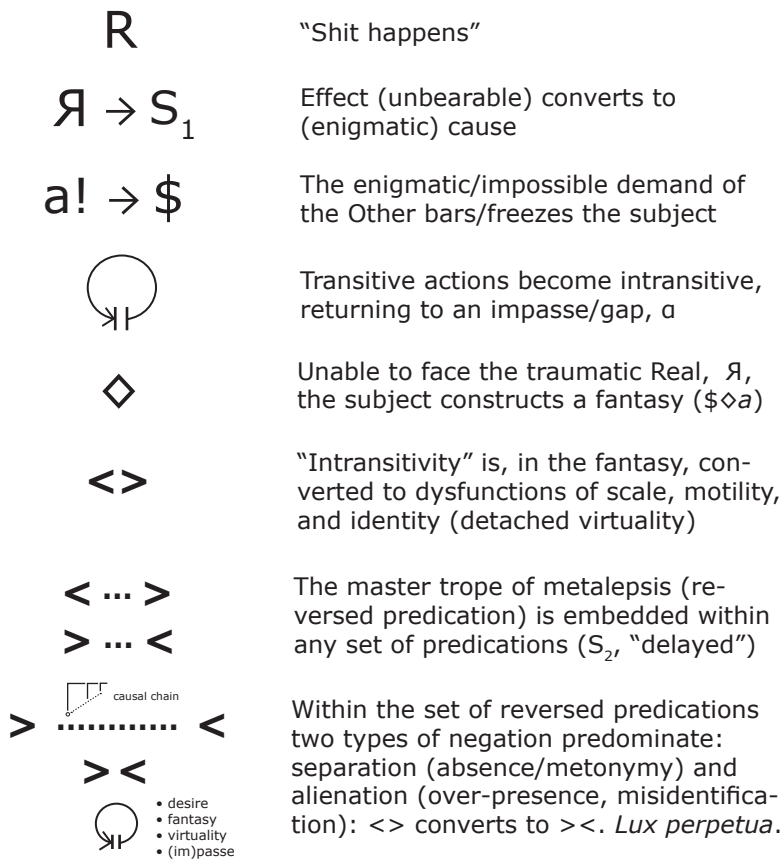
R

"Shit happens"

Я $\rightarrow$ $S_1$

Effect (unbearable) converts to (enigmatic) cause

a! $\rightarrow$ $

The enigmatic/impossible demand of the Other bars/freezes the subject

Transitive actions become intransitive, returning to an impasse/gap, ɑ

◇

Unable to face the traumatic Real, Я, the subject constructs a fantasy ($◇*a*)

<>

"Intransitivity" is, in the fantasy, converted to dysfunctions of scale, motility, and identity (detached virtuality)

< ... >
> ... <

The master trope of metalepsis (reversed predication) is embedded within any set of predications ($S_2$, "delayed")

causal chain

> .......... <

> <

• desire
• fantasy
• virtuality
• (im)passe

Within the set of reversed predications two types of negation predominate: separation (absence/metonymy) and alienation (over-presence, misidentification): <> converts to ><. *Lux perpetua*.